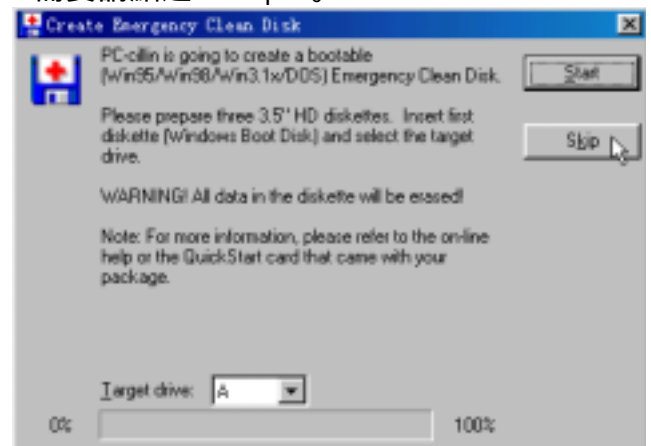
Create Emergency Clean Disk

PC-cillin is going to create a bootable (Win95/Win98/Win3.1x/DOS) Emergency Clean Disk.

Please prepare three 3.5" HD diskettes. Insert first diskette (Windows Boot Disk) and select the target drive.

WARNING! All data in the diskette will be erased!

Note: For more information, please refer to the on-line help or the QuickStart card that came with your package.

Start

Skip

Target drive: A

0%

100%